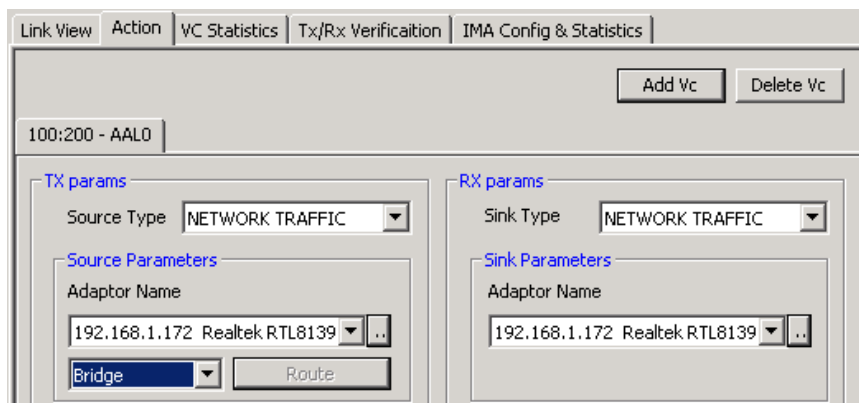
Link View | Action | VC Statistics | Tx/Rx Verificaition | IMA Config & Statistics

Add Vc
Delete Vc

100:200 - AAL0

TX params
Source Type
NETWORK TRAFFIC
Source Parameters
Adaptor Name
192.168.1.172 Realtek RTL8139
..
Bridge
Route

RX params
Sink Type
NETWORK TRAFFIC
Sink Parameters
Adaptor Name
192.168.1.172 Realtek RTL8139
..